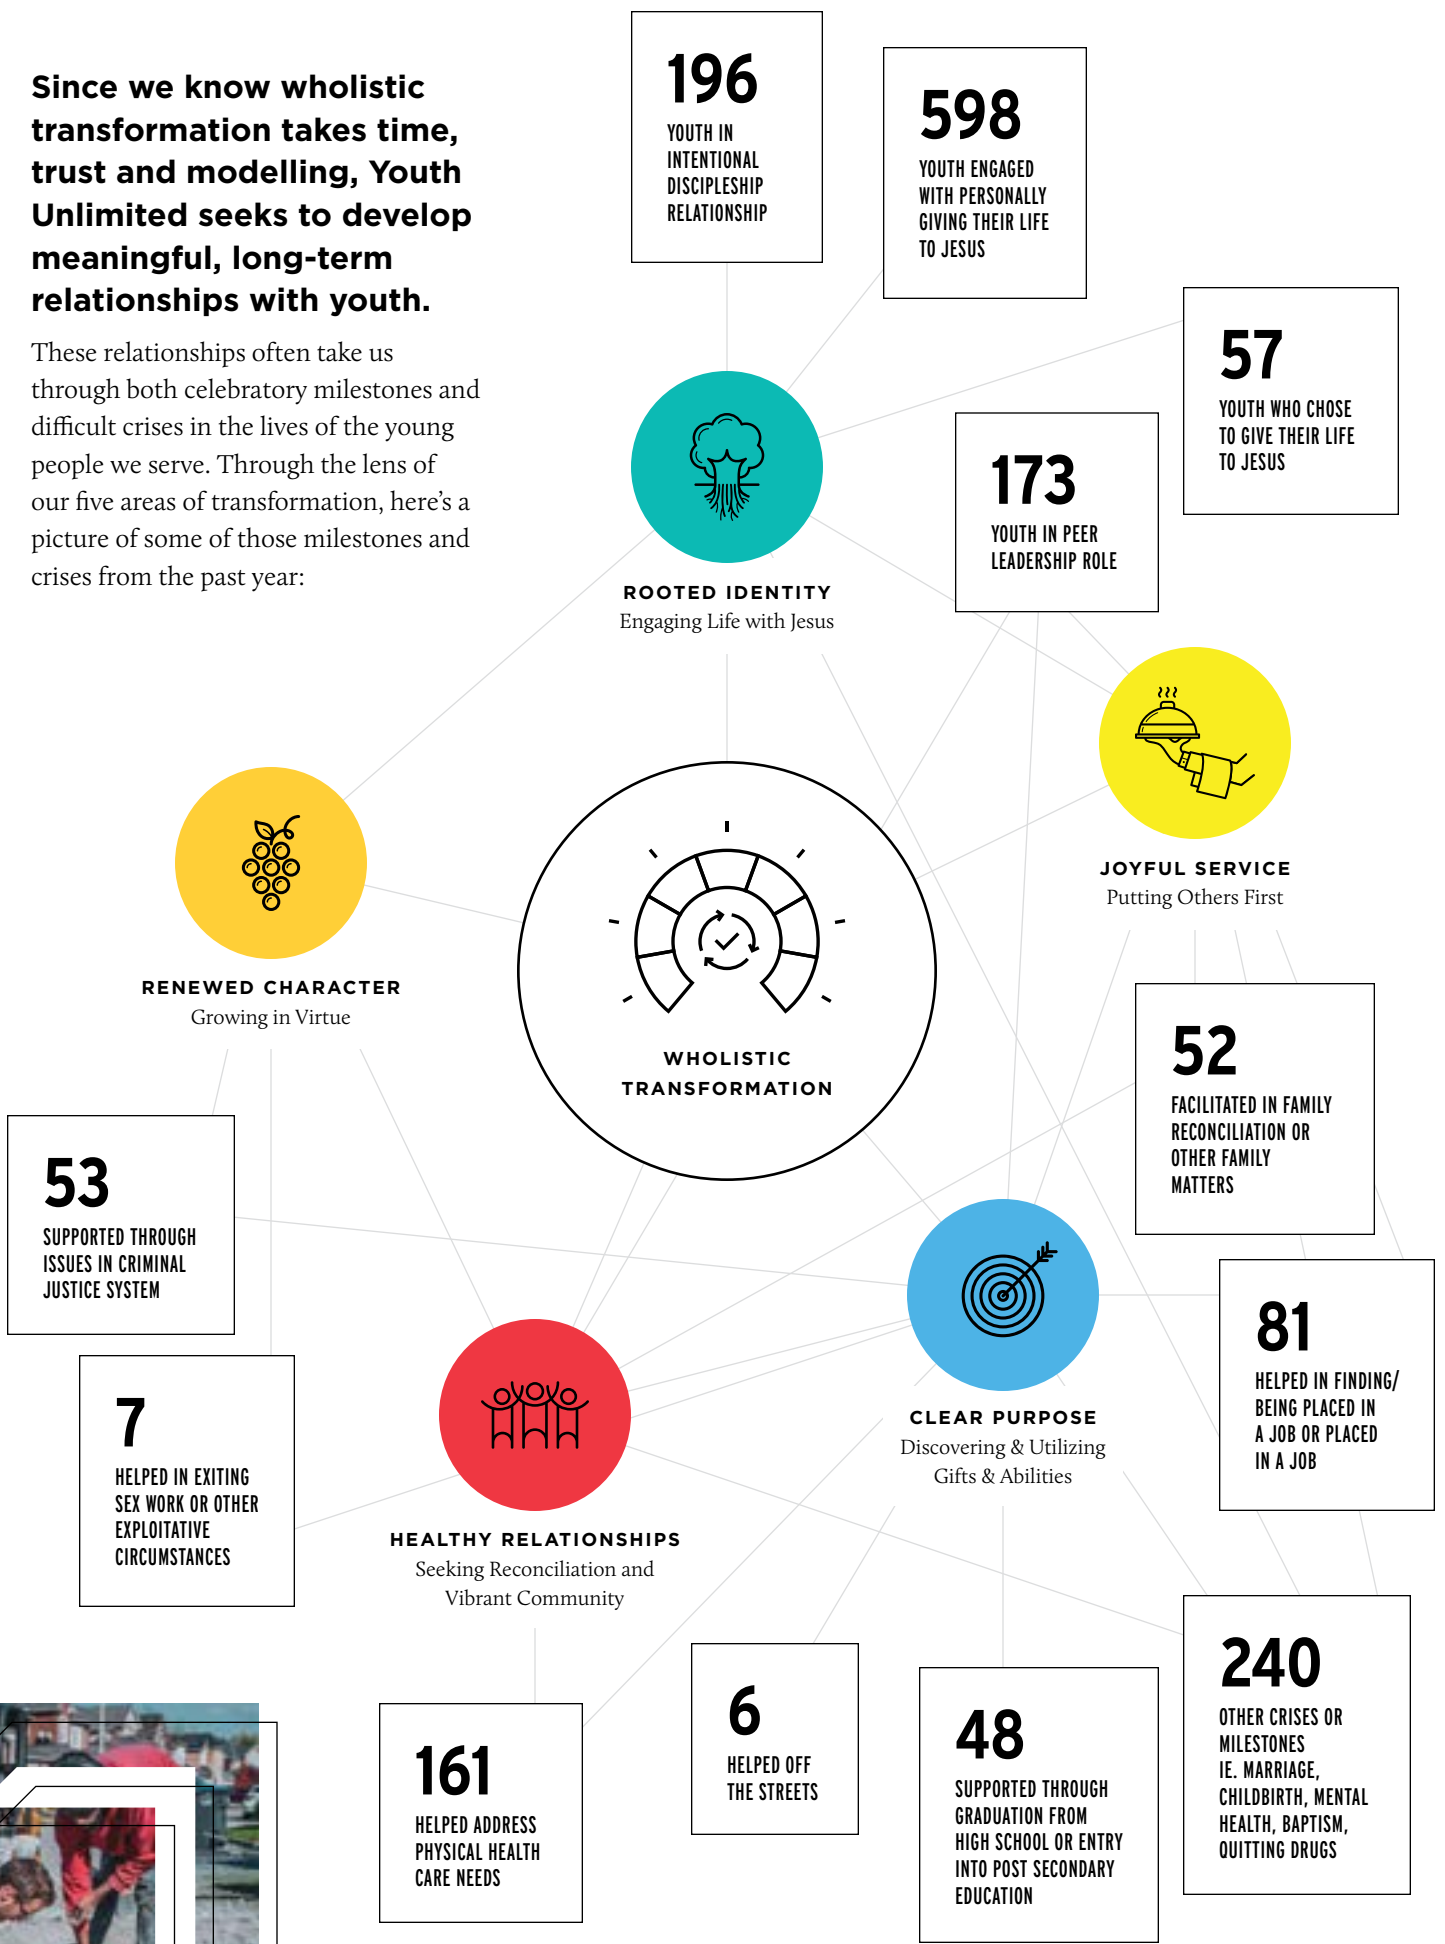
Since we know wholistic transformation takes time, trust and modelling, Youth Unlimited seeks to develop meaningful, long-term relationships with youth.

These relationships often take us through both celebratory milestones and difficult crises in the lives of the young people we serve. Through the lens of our five areas of transformation, here's a picture of some of those milestones and crises from the past year:

196
YOUTH IN INTENTIONAL DISCIPLESHIP RELATIONSHIP

598
YOUTH ENGAGED WITH PERSONALLY GIVING THEIR LIFE TO JESUS

57
YOUTH WHO CHOSE TO GIVE THEIR LIFE TO JESUS

173
YOUTH IN PEER LEADERSHIP ROLE

ROOTED IDENTITY
Engaging Life with Jesus

JOYFUL SERVICE
Putting Others First

RENEWED CHARACTER
Growing in Virtue

WHOLISTIC TRANSFORMATION

52
FACILITATED IN FAMILY RECONCILIATION OR OTHER FAMILY MATTERS

53
SUPPORTED THROUGH ISSUES IN CRIMINAL JUSTICE SYSTEM

81
HELPED IN FINDING/ BEING PLACED IN A JOB OR PLACED IN A JOB

7
HELPED IN EXITING SEX WORK OR OTHER EXPLOITATIVE CIRCUMSTANCES

CLEAR PURPOSE
Discovering & Utilizing Gifts & Abilities

HEALTHY RELATIONSHIPS
Seeking Reconciliation and Vibrant Community

240
OTHER CRISES OR MILESTONES IE. MARRIAGE, CHILDBIRTH, MENTAL HEALTH, BAPTISM, QUITTING DRUGS

6
HELPED OFF THE STREETS

48
SUPPORTED THROUGH GRADUATION FROM HIGH SCHOOL OR ENTRY INTO POST SECONDARY EDUCATION

161
HELPED ADDRESS PHYSICAL HEALTH CARE NEEDS